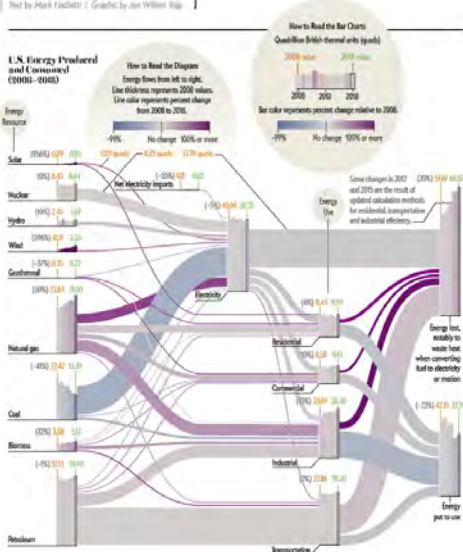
Text by Mark Fischetti | Graphic by Jen Willem Tulp

U.S. Energy Produced and Consumed (2008–2018)

How to Read the Diagram
Energy flows from left to right. Line thickness represents 2008 values. Line color represents percent change from 2008 to 2018.

–99% No change 100% or more

How to Read the Bar Charts
Quadrillion British thermal units (quads)

2008 value 2018 value

2008 2013 2018

Bar color represents percent change relative to 2008.

–99% No change 100% or more

Energy Resource

Solar (956%) 0.09 0.95

Nuclear (0%) 8.45 8.44

Hydro (6%) 2.45 2.69

Wind (396%) 0.51 2.53

Geothermal (–37%) 0.35 0.22

Natural gas (30%) 23.84 31.00

Coal (–41%) 22.42 13.24

Biomass (32%) 3.88 5.12

Petroleum (–1%) 37.13 36.93

0.09 quads 0.75 quads 0.76 quads

Net electricity imports (–25%) 0.11 0.05

(–5%) 40.04 38.18

Electricity

Energy Use

Residential (4%) 11.45 11.93

Commercial (9%) 8.58 9.35

Industrial (0%) 26.69 26.70

Transportation (3%) 27.86 28.54

Some changes in 2012 and 2015 are the result of updated calculation methods for residential, transportation and industrial efficiency.

(20%) 57.00 68.50

Energy lost, notably to waste heat when converting fuel to electricity or motion

(–22%) 42.10 32.70

Energy put to use